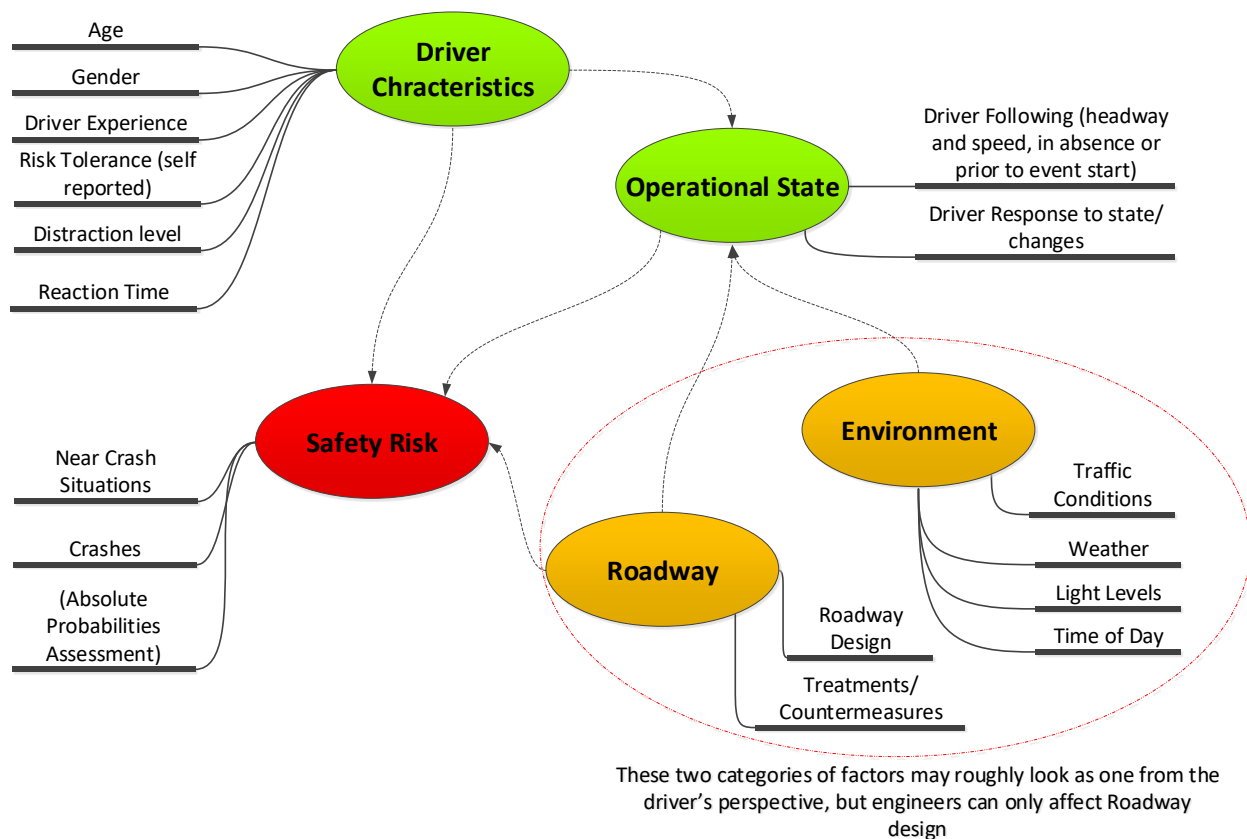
Age

Gender

Driver Experience

Risk Tolerance (self reported)

Distraction level

Reaction Time

Driver Chracteristics

Operational State

Driver Following (headway and speed, in absence or prior to event start)

Driver Response to state/ changes

Safety Risk

Near Crash Situations

Crashes

(Absolute Probabilities Assessment)

Environment

Traffic Conditions

Weather

Light Levels

Time of Day

Roadway

Roadway Design

Treatments/ Countermeasures

These two categories of factors may roughly look as one from the driver's perspective, but engineers can only affect Roadway design